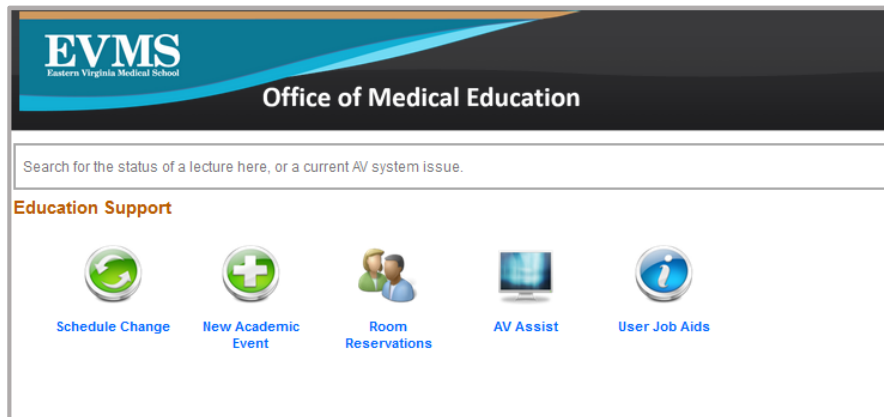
EVMS
Eastern Virginia Medical School

Office of Medical Education

Search for the status of a lecture here, or a current AV system issue.

Education Support

Schedule Change

New Academic Event

Room Reservations

AV Assist

User Job Aids